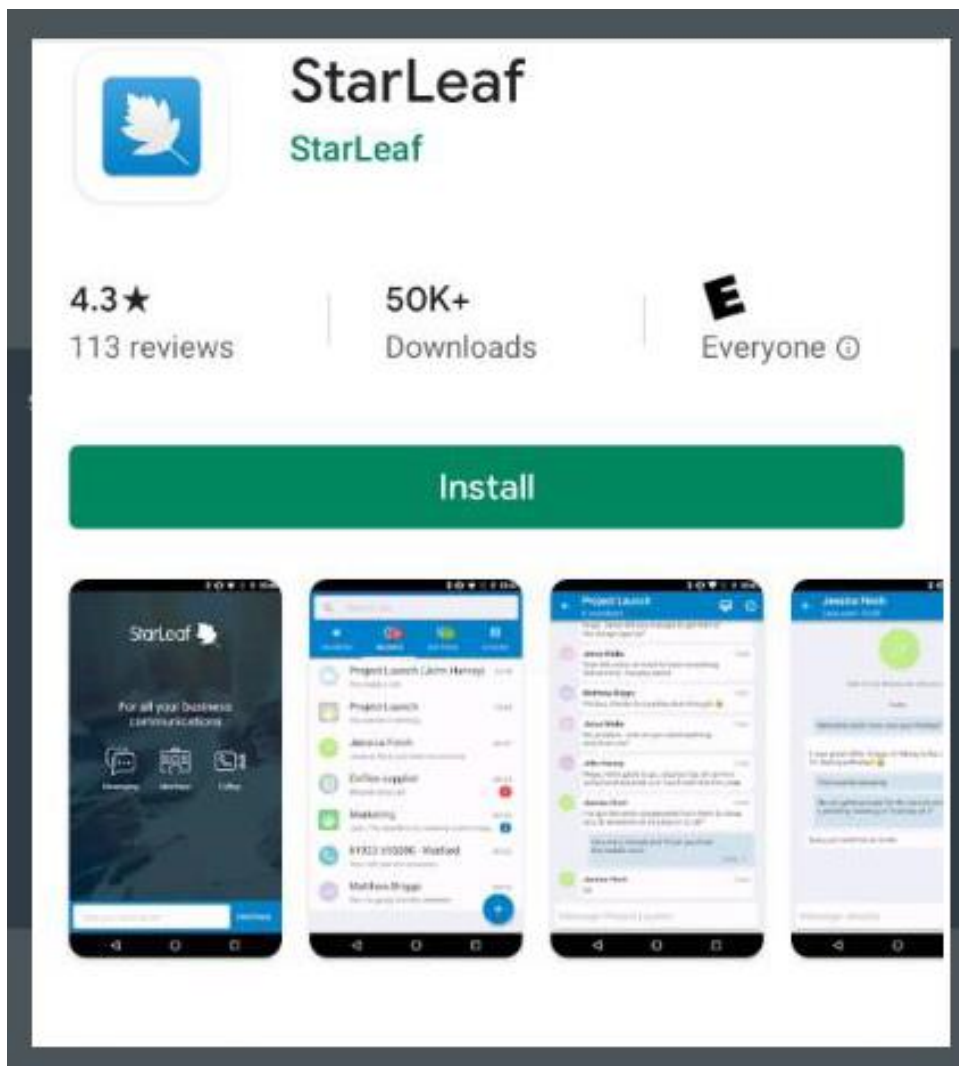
StarLeaf
StarLeaf

4.3★
113 reviews

50K+
Downloads

E
Everyone ⓘ

Install

StarLeaf
For all your business communications
Messaging
Meetings
Calling

Project Launch (John Harvey)
Project Launch
Jessica Finch
Coffee supplier
Marketing
Matthew Briggs

Project Launch
Jessica Finch
Matthew Briggs
John Harvey
Jessica Finch

Jessica Finch